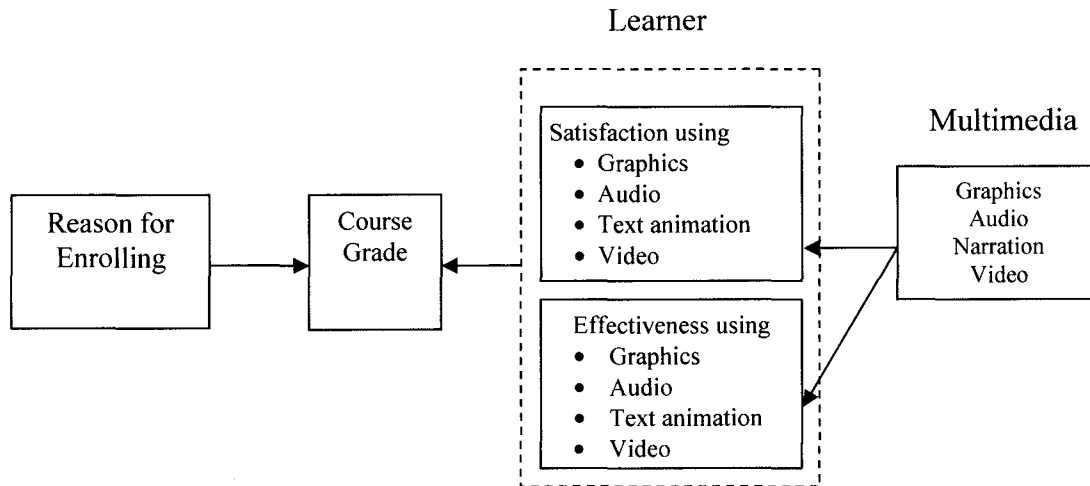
Learner

Reason for Enrolling

Course Grade

Satisfaction using
- Graphics
- Audio
- Text animation
- Video

Effectiveness using
- Graphics
- Audio
- Text animation
- Video

Multimedia

Graphics
Audio
Narration
Video